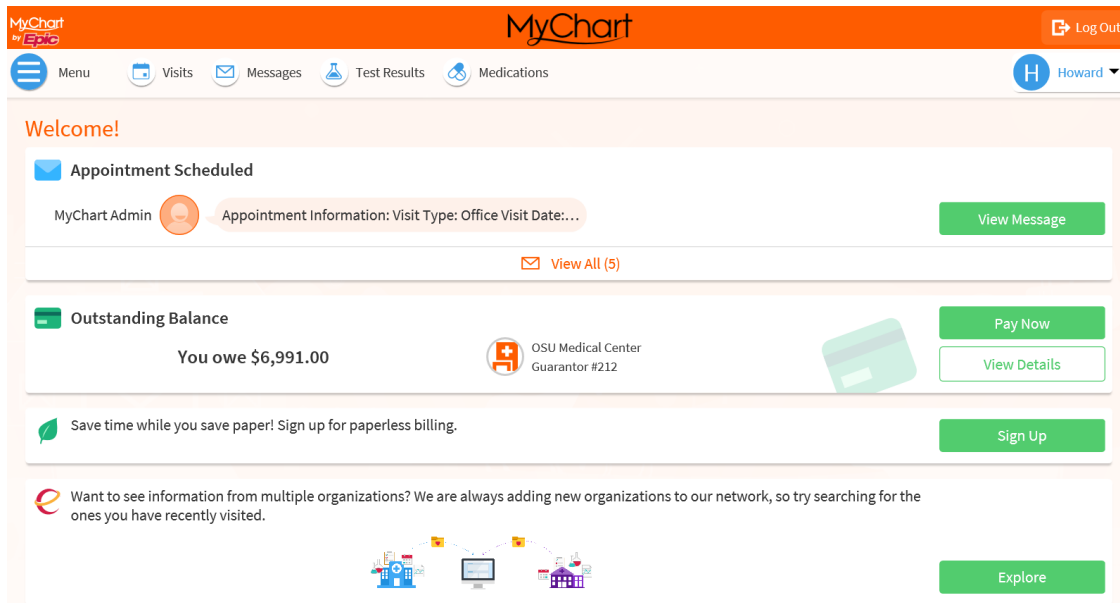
MyChart by Epic

MyChart

Log Out

Menu

Visits

Messages

Test Results

Medications

H Howard

Welcome!

Appointment Scheduled

MyChart Admin

Appointment Information: Visit Type: Office Visit Date:...

View Message

View All (5)

Outstanding Balance

You owe $6,991.00

OSU Medical Center
Guarantor #212

Pay Now

View Details

Save time while you save paper! Sign up for paperless billing.

Sign Up

Want to see information from multiple organizations? We are always adding new organizations to our network, so try searching for the ones you have recently visited.

Explore